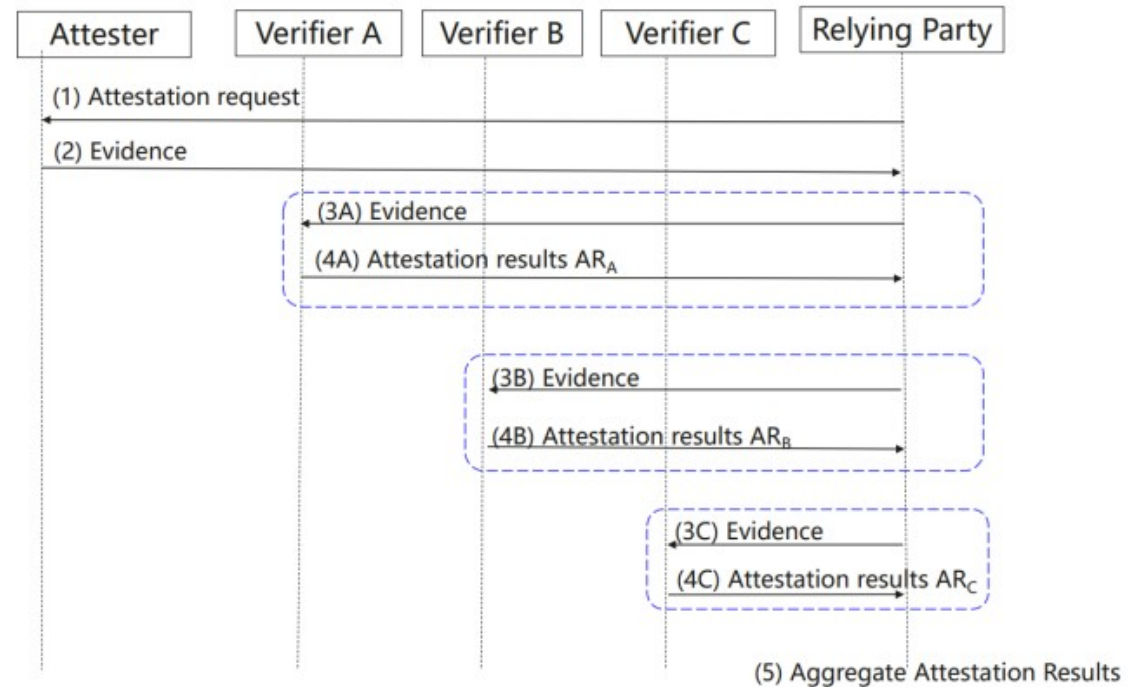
Attester

Verifier A

Verifier B

Verifier C

Relying Party

(1) Attestation request

(2) Evidence

(3A) Evidence

(4A) Attestation results $AR_A$

(3B) Evidence

(4B) Attestation results $AR_B$

(3C) Evidence

(4C) Attestation results $AR_C$

(5) Aggregate Attestation Results